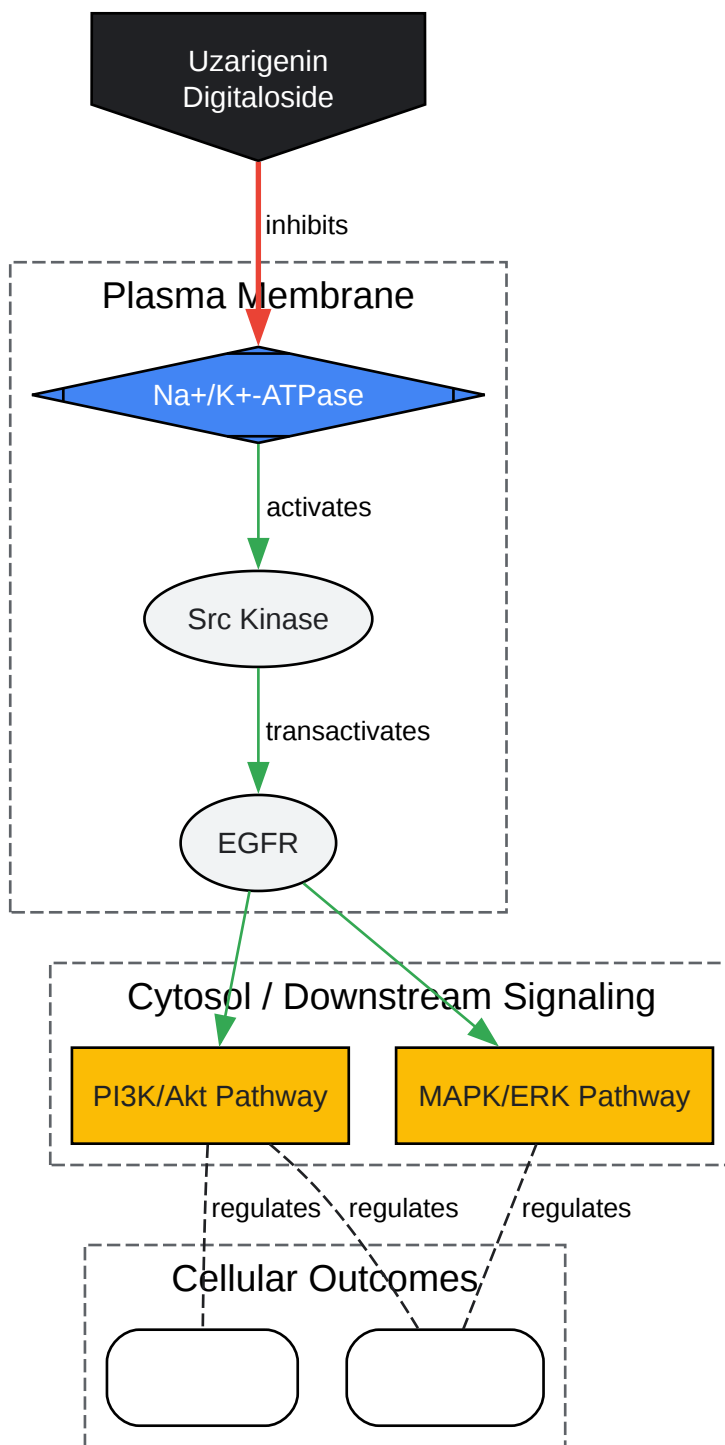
Uzarigenin Digitaloside

inhibits

Plasma Membrane

Na+/K+-ATPase

activates

Src Kinase

transactivates

EGFR

Cytosol / Downstream Signaling

PI3K/Akt Pathway

MAPK/ERK Pathway

regulates

regulates

regulates

Cellular Outcomes